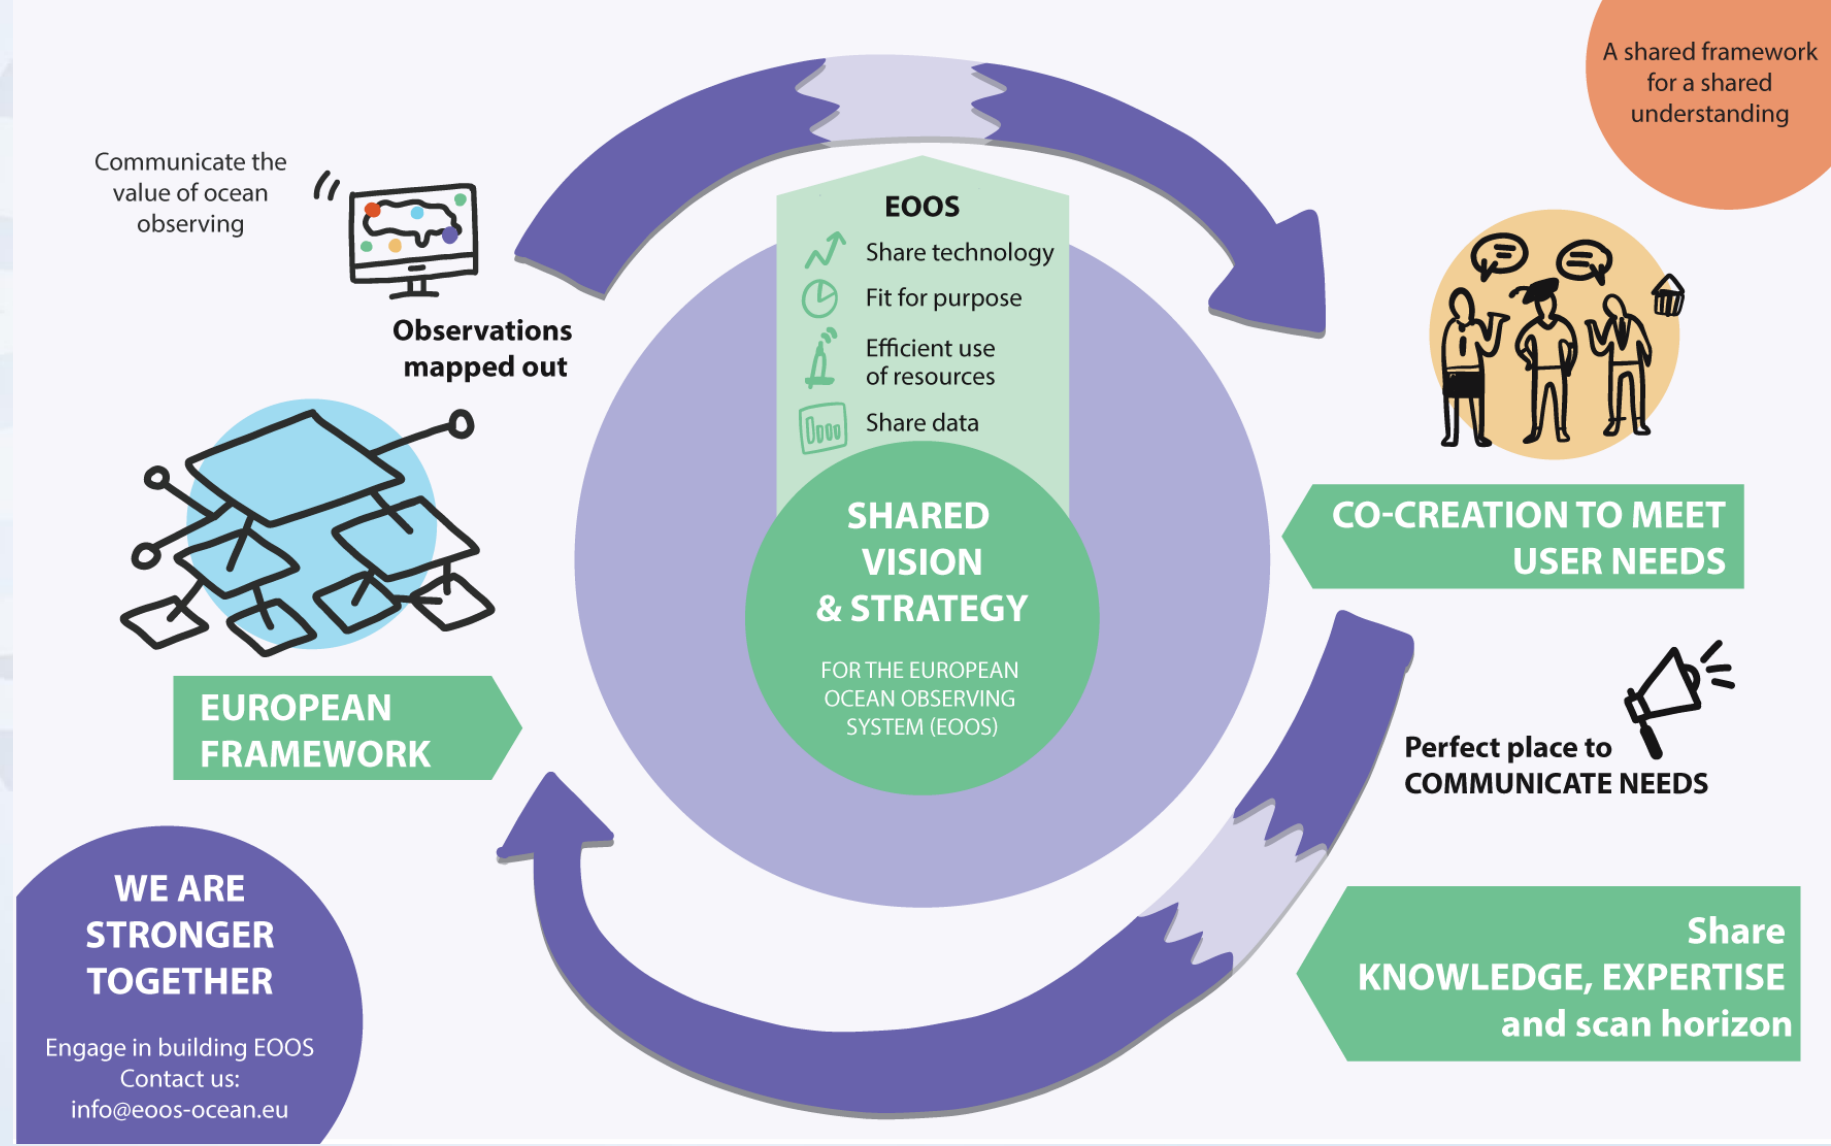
A shared framework for a shared understanding

Communicate the value of ocean observing

Observations mapped out

EOOS
Share technology
Fit for purpose
Efficient use of resources
Share data

SHARED VISION & STRATEGY

FOR THE EUROPEAN OCEAN OBSERVING SYSTEM (EOOS)

CO-CREATION TO MEET USER NEEDS

EUROPEAN FRAMEWORK

Perfect place to COMMUNICATE NEEDS

WE ARE STRONGER TOGETHER

Engage in building EOOS
Contact us:
info@eoos-ocean.eu

Share KNOWLEDGE, EXPERTISE and scan horizon